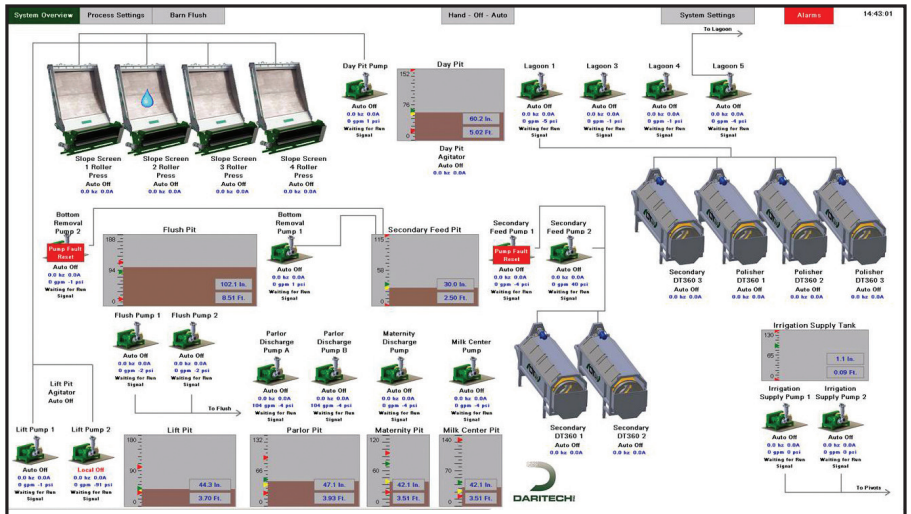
System Overview Process Settings Barn Flush Hand - Off - Auto System Settings Alarms 14:43:01

To Lagoon

Slope Screen 1 Roller Press
Auto Off
0.0 hz 0.0A

Slope Screen 2 Roller Press
Auto Off
0.0 hz 0.0A

Slope Screen 3 Roller Press
Auto Off
0.0 hz 0.0A

Slope Screen 4 Roller Press
Auto Off
0.0 hz 0.0A

Day Pit Pump
Auto Off
0.0 hz 0.0A
0 gpm 1 psi
Waiting for Run Signal

Day Pit
152
76
0
60.2 In.
5.02 Ft.

Day Pit Agitator
Auto Off
0.0 hz 0.0A

Lagoon 1
Auto Off
0.0 hz 0.0A
0 gpm -5 psi
Waiting for Run Signal

Lagoon 3
Auto Off
0.0 hz 0.0A
0 gpm -1 psi
Waiting for Run Signal

Lagoon 4
Auto Off
0.0 hz 0.0A
0 gpm -1 psi
Waiting for Run Signal

Lagoon 5
Auto Off
0.0 hz 0.0A
0 gpm -4 psi
Waiting for Run Signal

Secondary DT360 3
Auto Off
0.0 hz 0.0A

Polisher DT360 1
Auto Off
0.0 hz 0.0A

Polisher DT360 2
Auto Off
0.0 hz 0.0A

Polisher DT360 3
Auto Off
0.0 hz 0.0A

Bottom Removal Pump 2
Pump Fault Reset
Auto Off
0.0 hz 0.0A
0 gpm -1 psi
Waiting for Run Signal

Flush Pit
188
94
0
102.1 In.
8.51 Ft.

Bottom Removal Pump 1
Auto Off
0.0 hz 0.0A
0 gpm -1 psi
Waiting for Run Signal

Secondary Feed Pit
115
0
30.0 In.
2.50 Ft.

Secondary Feed Pump 1
Pump Fault Reset
Auto Off
0.0 hz 0.0A
0 gpm -4 psi
Waiting for Run Signal

Secondary Feed Pump 2
Auto Off
0.0 hz 0.0A
0 gpm 40 psi
Waiting for Run Signal

Flush Pump 1
Auto Off
0.0 hz 0.0A
0 gpm -2 psi

Flush Pump 2
Auto Off
0.0 hz 0.0A
0 gpm -2 psi

To Flush

Parlor Discharge Pump A
Auto Off
0.0 hz 0.0A
104 gpm -4 psi
Waiting for Run Signal

Parlor Discharge Pump B
Auto Off
0.0 hz 0.0A
104 gpm -4 psi
Waiting for Run Signal

Maternity Discharge Pump
Auto Off
0.0 hz 0.0A
0 gpm -4 psi
Waiting for Run Signal

Milk Center Pump
Auto Off
0.0 hz 0.0A
0 gpm -4 psi
Waiting for Run Signal

Secondary DT360 1
Auto Off
0.0 hz 0.0A

Secondary DT360 2
Auto Off
0.0 hz 0.0A

Irrigation Supply Tank
130
0
1.1 In.
0.09 Ft.

Irrigation Supply Pump 1
Auto Off
0.0 hz 0.0A
0 gpm 0 psi
Waiting for Run Signal

Irrigation Supply Pump 2
Auto Off
0.0 hz 0.0A
0 gpm 0 psi
Waiting for Run Signal

To Pivots

Lift Pit Agitator
Auto Off

Lift Pump 1
Auto Off
0.0 hz 0.0A
0 gpm -1 psi
Waiting for Run Signal

Lift Pump 2
Local Off
0.0 hz 0.0A
0 gpm -81 psi
Waiting for Run Signal

Lift Pit
180
90
0
44.3 In.
3.70 Ft.

Parlor Pit
132
66
0
47.1 In.
3.93 Ft.

Maternity Pit
120
60
0
42.1 In.
3.51 Ft.

Milk Center Pit
140
70
0
42.1 In.
3.51 Ft.

DARITECH